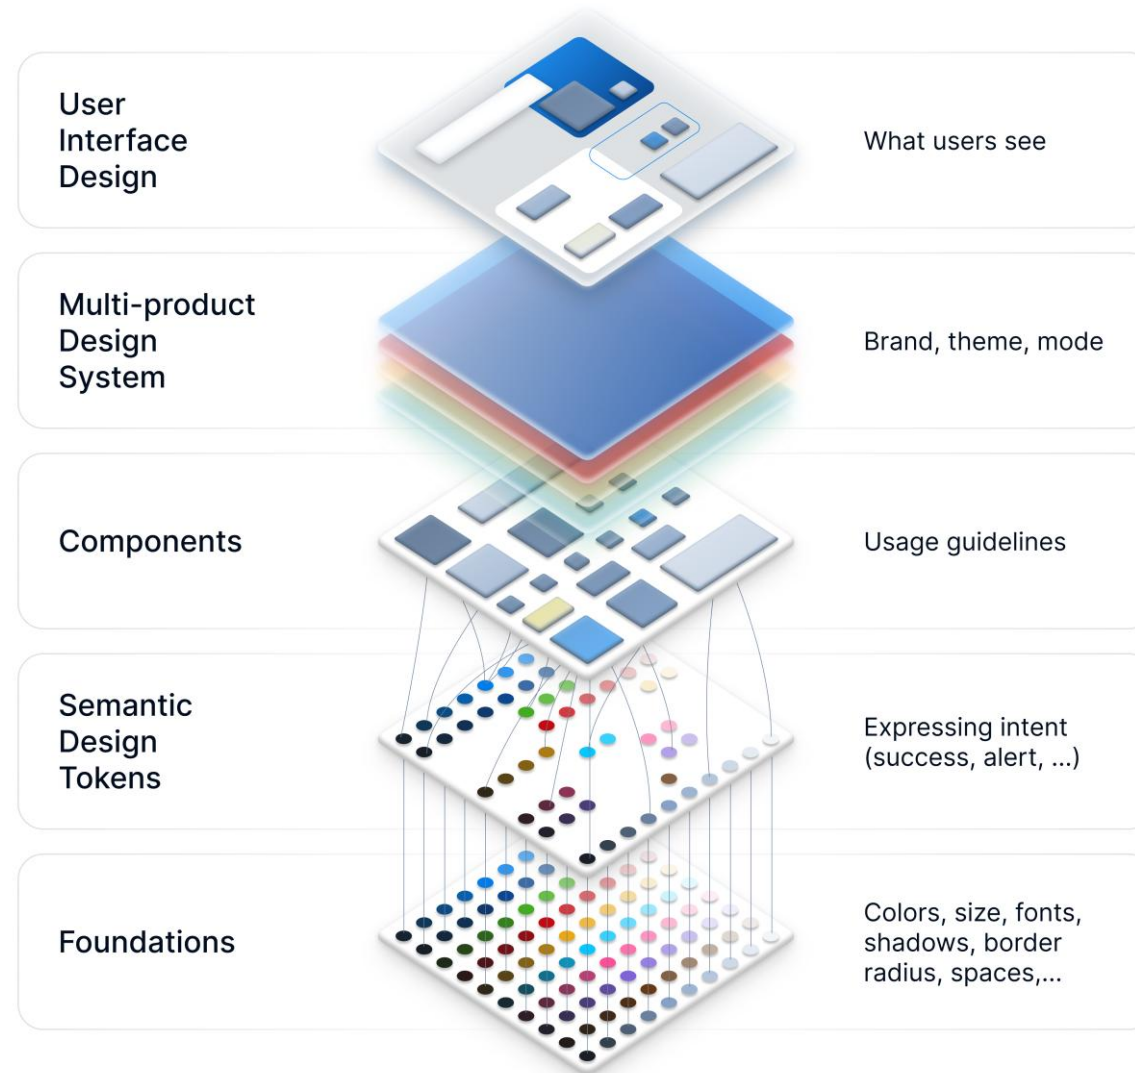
User Interface Design

What users see

Multi-product Design System

Brand, theme, mode

Components

Usage guidelines

Semantic Design Tokens

Expressing intent (success, alert, ...)

Foundations

Colors, size, fonts, shadows, border radius, spaces,...